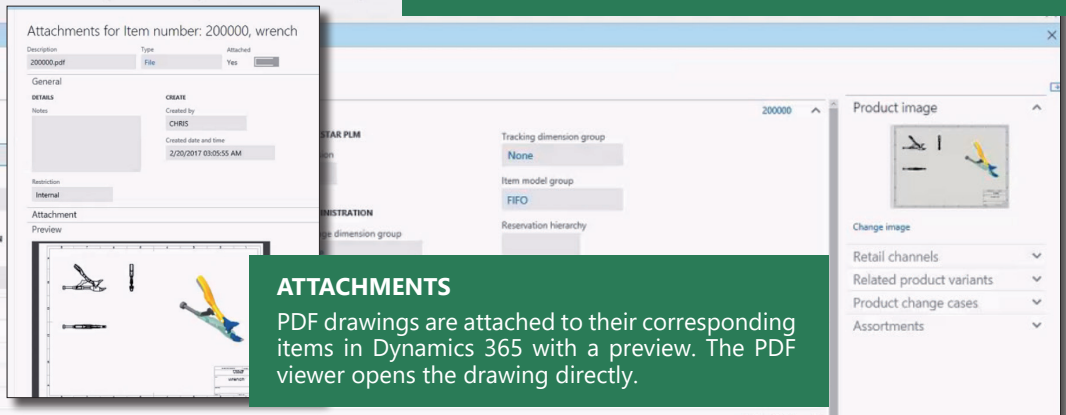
Attachments for Item number: 200000, wrench

Description
200000.pdf

Type
File

Attached
Yes

General

DETAILS

Notes

CREATE

Created by
CHRIS

Created date and time
2/20/2017 03:05:55 AM

Restriction
Internal

Attachment

Preview

200000

STAR PLM

Tracking dimension group
None

Item model group
FIFO

NISTRATION

Reservation hierarchy

Product image

Change image

Retail channels

Related product variants

Product change cases

Assortments

ATTACHMENTS

PDF drawings are attached to their corresponding items in Dynamics 365 with a preview. The PDF viewer opens the drawing directly.